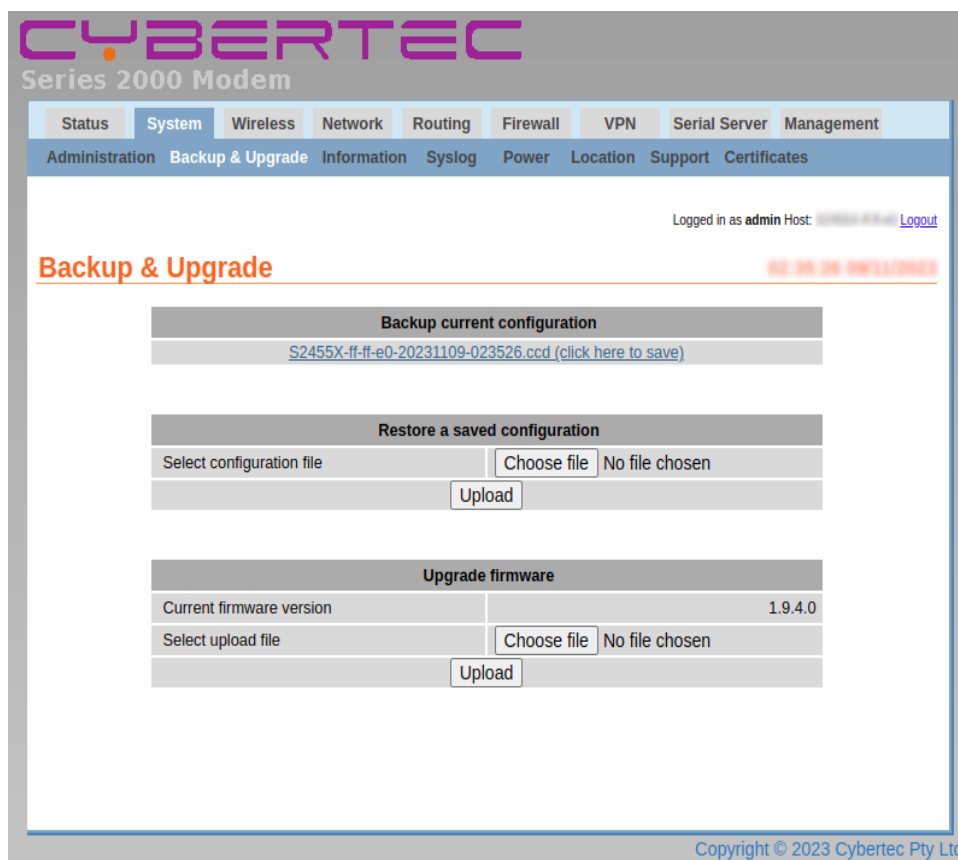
CYBERTEC
Series 2000 Modem

Status System Wireless Network Routing Firewall VPN Serial Server Management

Administration Backup & Upgrade Information Syslog Power Location Support Certificates

Logged in as admin Host: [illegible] Logout

Backup & Upgrade

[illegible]

| Backup current configuration |
|---|
| S2455X-ff-ff-e0-20231109-023526.ccd (click here to save) |

| Restore a saved configuration | |
|---|---|
| Select configuration file | Choose file No file chosen |
| Upload | |

| Upgrade firmware | |
|---|---|
| Current firmware version | 1.9.4.0 |
| Select upload file | Choose file No file chosen |
| Upload | |

Copyright © 2023 Cybertec Pty Ltd